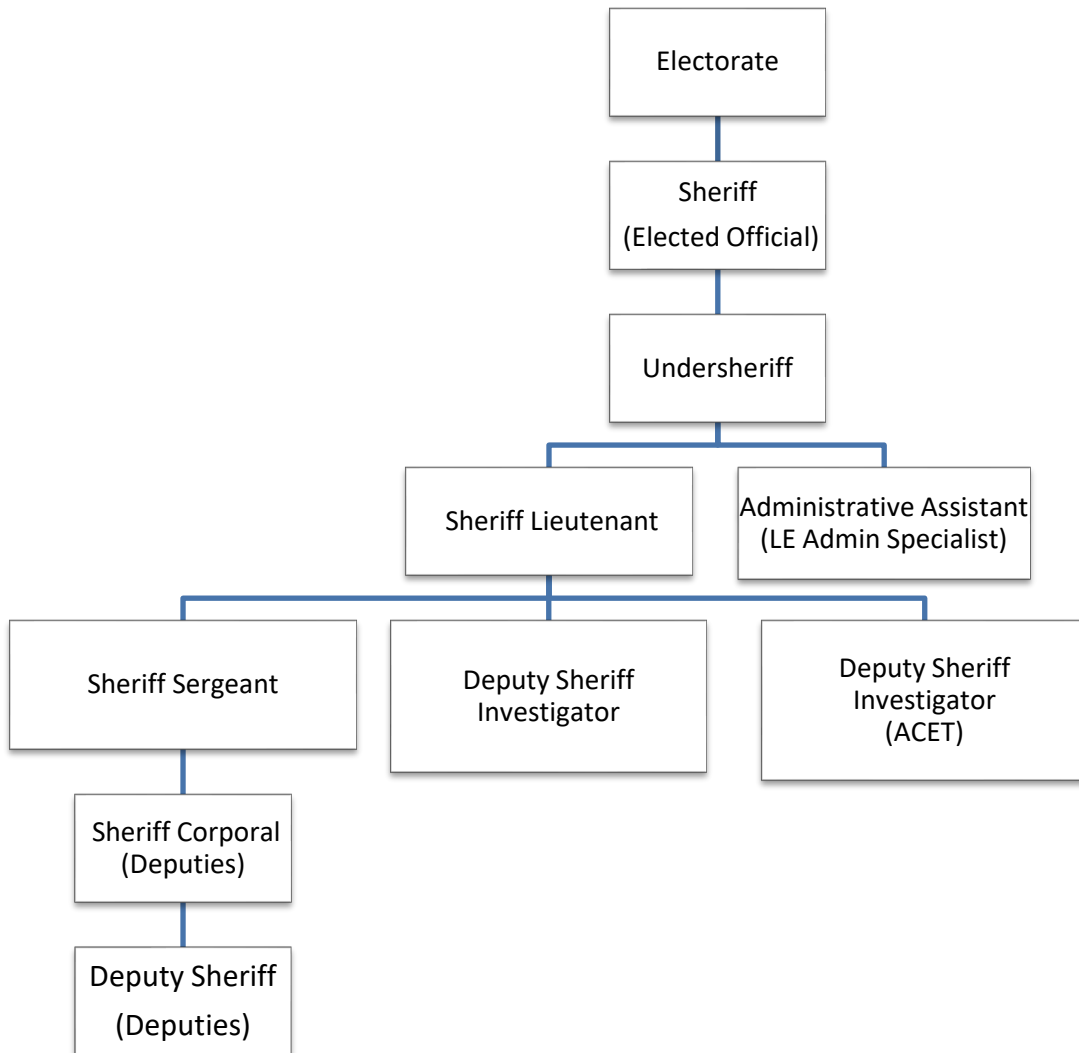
Electorate

Sheriff
(Elected Official)

Undersheriff

Sheriff Lieutenant

Administrative Assistant
(LE Admin Specialist)

Sheriff Sergeant

Deputy Sheriff
Investigator

Deputy Sheriff
Investigator
(ACET)

Sheriff Corporal
(Deputies)

Deputy Sheriff
(Deputies)